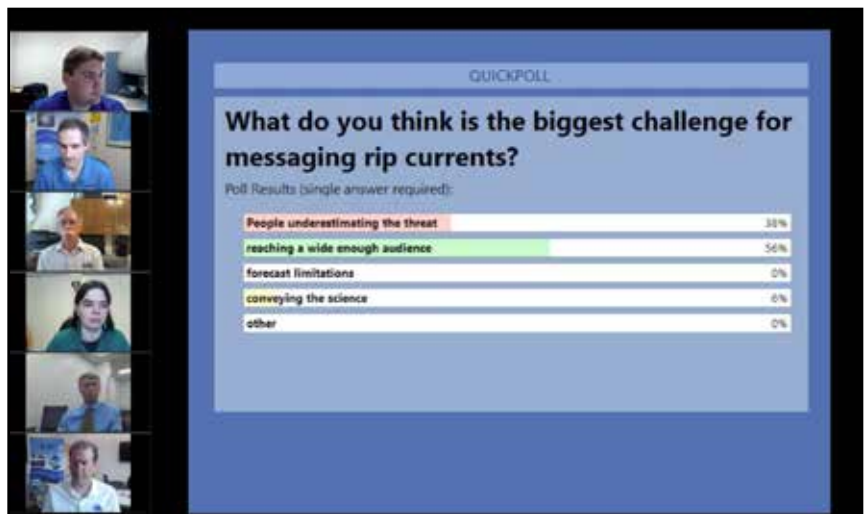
QUICKPOLL

What do you think is the biggest challenge for messaging rip currents?

Poll Results (single answer required):

| | |
|---|---|
| People underestimating the threat | 38% |
| reaching a wide enough audience | 56% |
| forecast limitations | 0% |
| conveying the science | 6% |
| other | 0% |